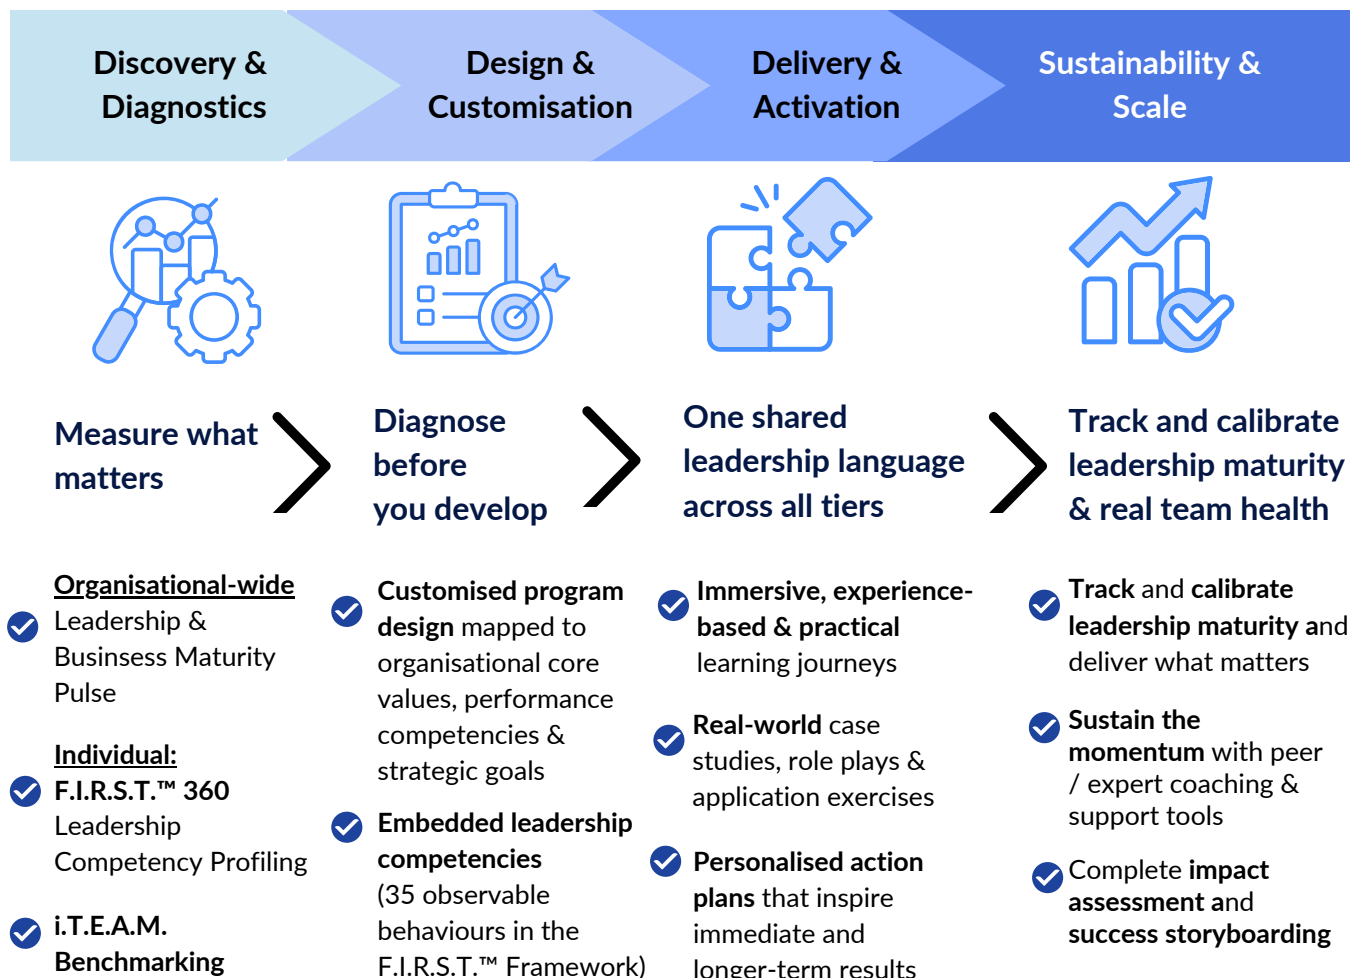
Discovery & Diagnostics

Design & Customisation

Delivery & Activation

Sustainability & Scale

Measure what matters

Diagnose before you develop

One shared leadership language across all tiers

Track and calibrate leadership maturity & real team health

Organisational-wide
Leadership & Businsess Maturity Pulse

Individual:
F.I.R.S.T.™ 360 Leadership Competency Profiling

i.T.E.A.M. Benchmarking

Customised program design mapped to organisational core values, performance competencies & strategic goals

Embedded leadership competencies (35 observable behaviours in the F.I.R.S.T.™ Framework)

Immersive, experience-based & practical learning journeys

Real-world case studies, role plays & application exercises

Personalised action plans that inspire immediate and longer-term results

Track and calibrate leadership maturity and deliver what matters

Sustain the momentum with peer / expert coaching & support tools

Complete impact assessment and success storyboarding